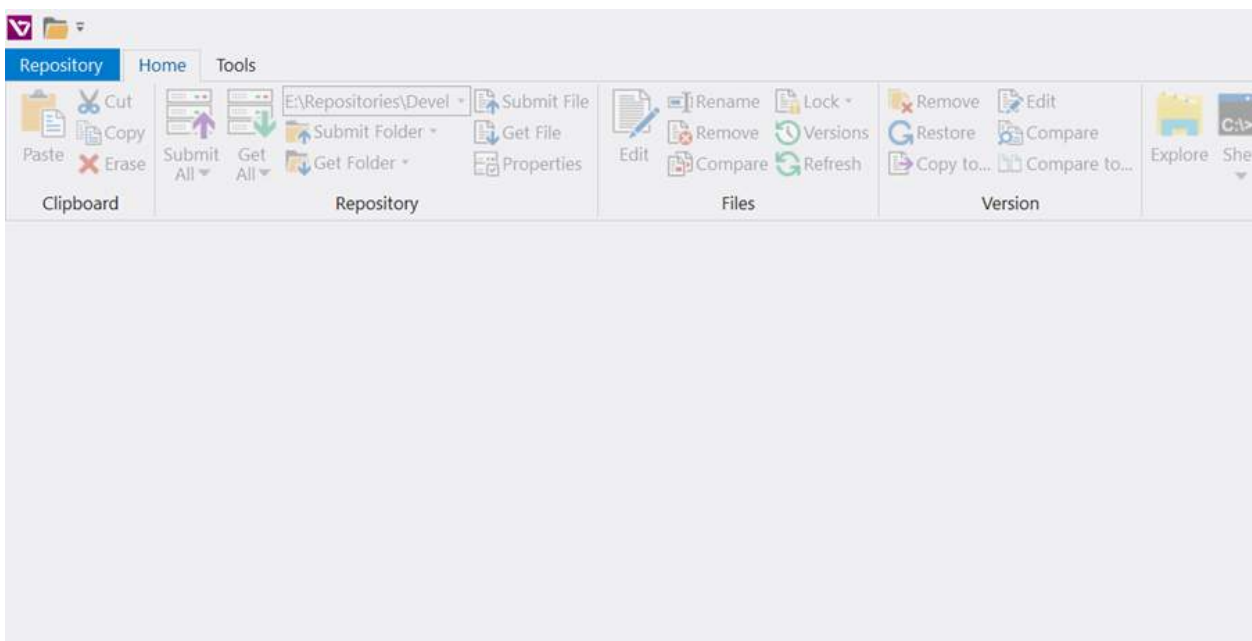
Repository Home Tools

Paste Cut Copy Erase
Clipboard

Submit All Get All E:\Repositories\Devel Submit Folder Get Folder Submit File Get File Properties
Repository

Edit Rename Remove Compare Lock Versions Refresh
Files

Remove Restore Copy to... Edit Compare Compare to...
Version

Explore She

C:\>